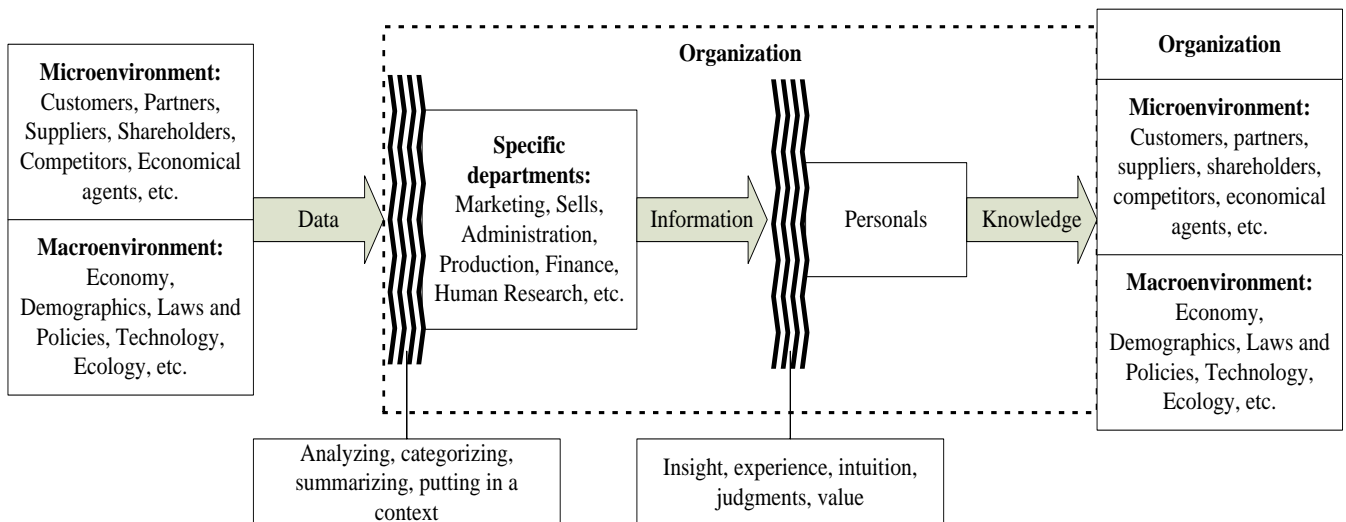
**Microenvironment:** Customers, Partners, Suppliers, Shareholders, Competitors, Economical agents, etc.

**Macroenvironment:** Economy, Demographics, Laws and Policies, Technology, Ecology, etc.

Data

**Organization**

**Specific departments:** Marketing, Sells, Administration, Production, Finance, Human Research, etc.

Information

Personals

Knowledge

Analyzing, categorizing, summarizing, putting in a context

Insight, experience, intuition, judgments, value

**Organization**

**Microenvironment:** Customers, partners, suppliers, shareholders, competitors, economical agents, etc.

**Macroenvironment:** Economy, Demographics, Laws and Policies, Technology, Ecology, etc.